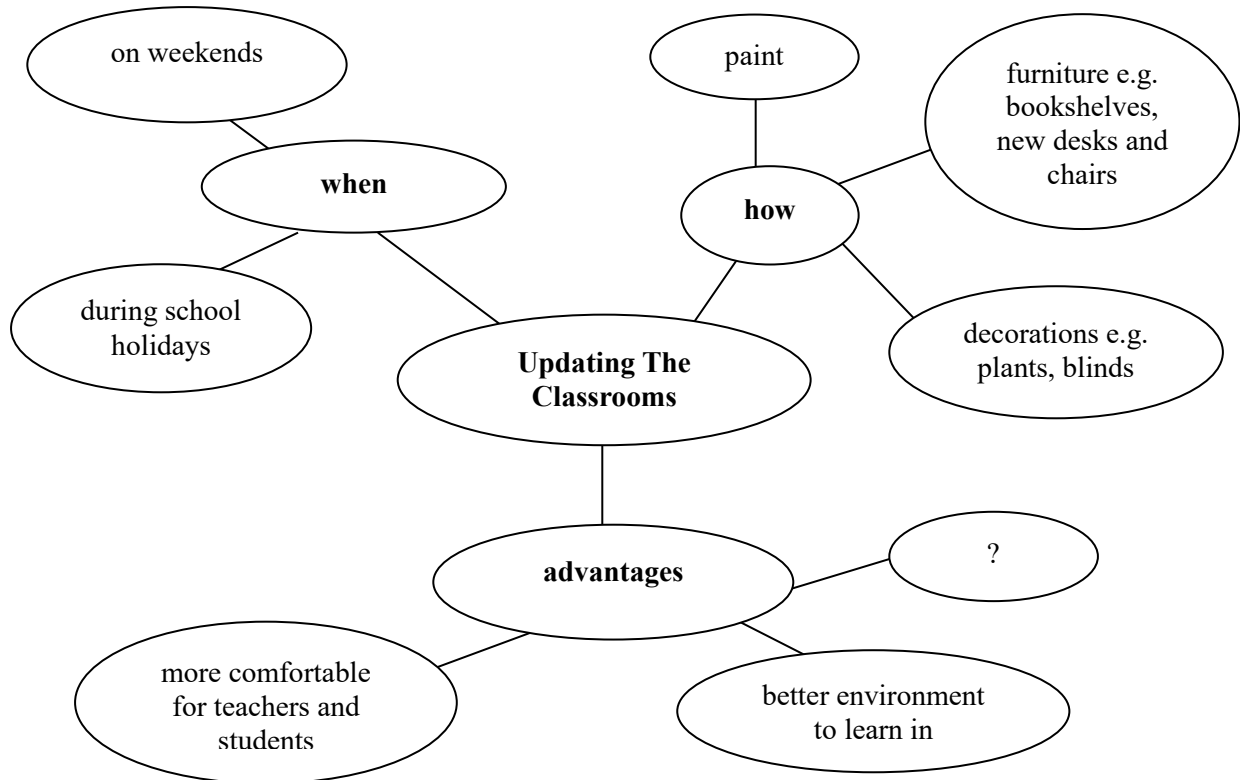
on weekends

paint

furniture e.g. bookshelves, new desks and chairs

when

how

during school holidays

Updating The Classrooms

decorations e.g. plants, blinds

advantages

?

more comfortable for teachers and students

better environment to learn in